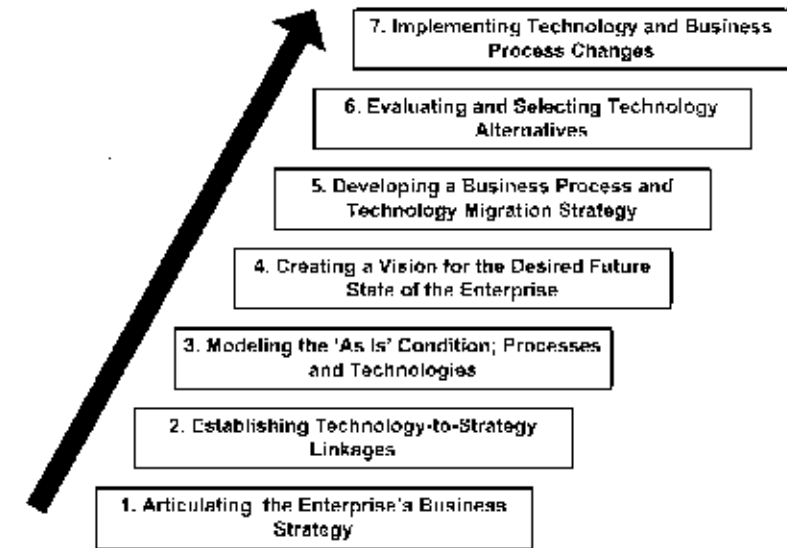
7. Implementing Technology and Business Process Changes

6. Evaluating and Selecting Technology Alternatives

5. Developing a Business Process and Technology Migration Strategy

4. Creating a Vision for the Desired Future State of the Enterprise

3. Modeling the 'As Is' Condition; Processes and Technologies

2. Establishing Technology-to-Strategy Linkages

1. Articulating the Enterprise's Business Strategy